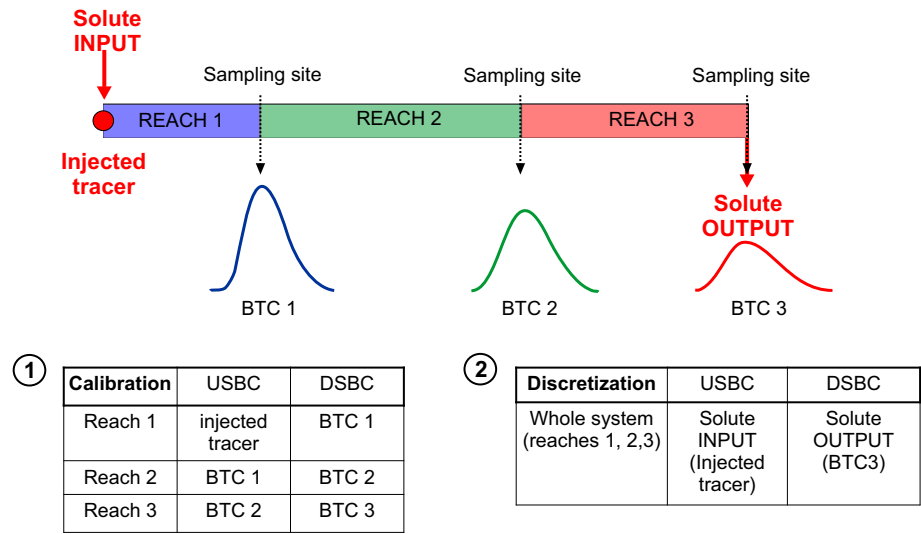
Solute INPUT

Sampling site

Sampling site

Sampling site

REACH 1

REACH 2

REACH 3

Injected tracer

Solute OUTPUT

BTC 1

BTC 2

BTC 3

1

| Calibration | USBC | DSBC |
|---|---|---|
| Reach 1 | injected tracer | BTC 1 |
| Reach 2 | BTC 1 | BTC 2 |
| Reach 3 | BTC 2 | BTC 3 |

2

| Discretization | USBC | DSBC |
|---|---|---|
| Whole system (reaches 1, 2,3) | Solute INPUT (Injected tracer) | Solute OUTPUT (BTC3) |